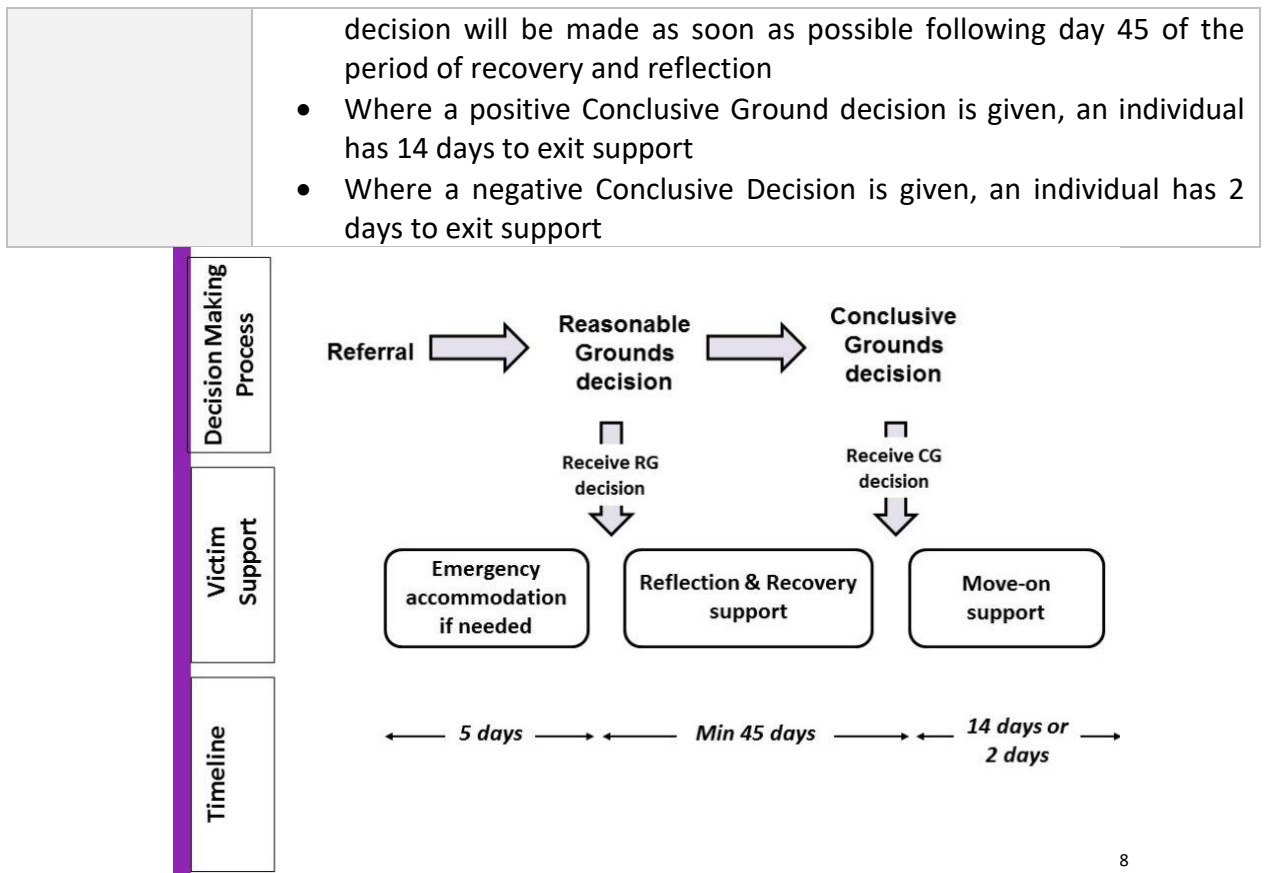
decision will be made as soon as possible following day 45 of the period of recovery and reflection

- Where a positive Conclusive Ground decision is given, an individual has 14 days to exit support
- Where a negative Conclusive Decision is given, an individual has 2 days to exit support

Decision Making Process

Referral

Reasonable Grounds decision

Conclusive Grounds decision

Receive RG decision

Receive CG decision

Victim Support

Emergency accommodation if needed

Reflection & Recovery support

Move-on support

Timeline

5 days

Min 45 days

14 days or 2 days

8